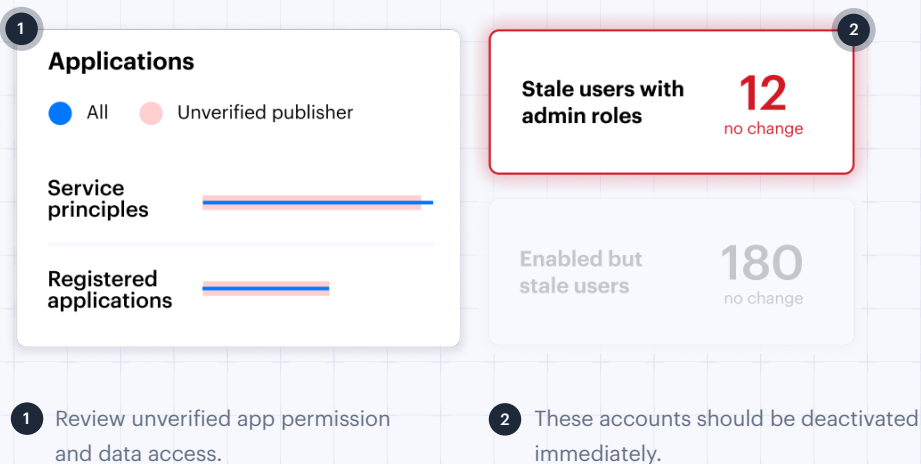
1

Applications

All Unverified publisher

Service principles

Registered applications

2

Stale users with admin roles

12
no change

Enabled but stale users

180
no change

1 Review unverified app permission and data access.

2 These accounts should be deactivated immediately.